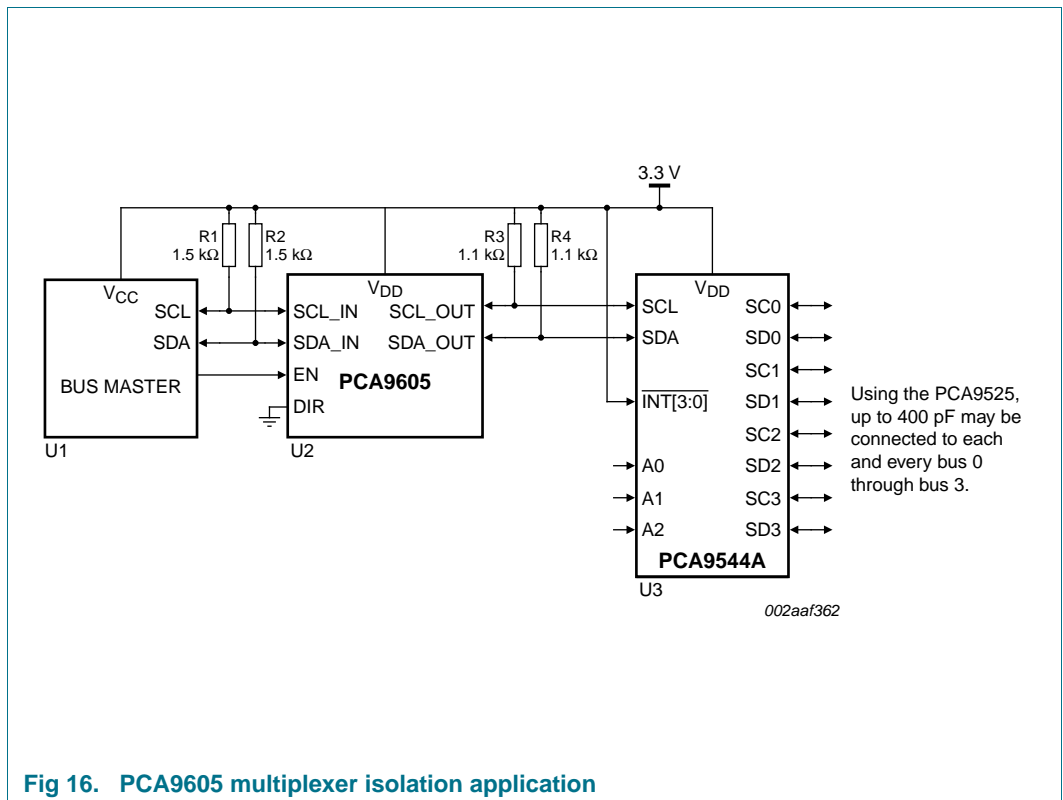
3.3 V

R1
1.5 kΩ

R2
1.5 kΩ

R3
1.1 kΩ

R4
1.1 kΩ

$V_{CC}$
SCL
SDA
BUS MASTER
U1

$V_{DD}$
SCL_IN
SDA_IN
SCL_OUT
SDA_OUT
EN
PCA9605
DIR
U2

$V_{DD}$
SCL
SDA
$\overline{INT[3:0]}$
A0
A1
A2
SC0
SD0
SC1
SD1
SC2
SD2
SC3
SD3
PCA9544A
U3

Using the PCA9525, up to 400 pF may be connected to each and every bus 0 through bus 3.

002aaf362

Fig 16. PCA9605 multiplexer isolation application